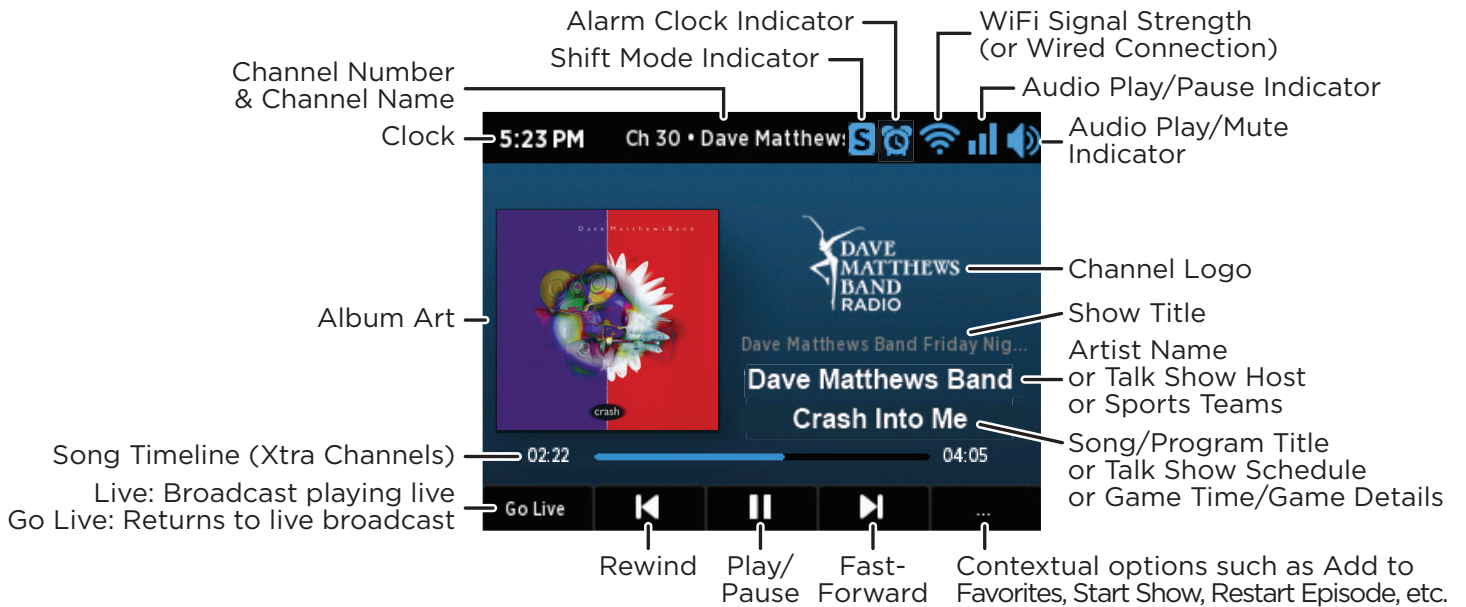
Alarm Clock Indicator

Shift Mode Indicator

WiFi Signal Strength (or Wired Connection)

Channel Number & Channel Name

Audio Play/Pause Indicator

Clock

5:23 PM

Ch 30 • Dave Matthews

S

Audio Play/Mute Indicator

DaveMatthewsBand

crash

DAVE MATTHEWS BAND RADIO

Channel Logo

Album Art

Show Title

Dave Matthews Band Friday Nig...

Artist Name or Talk Show Host or Sports Teams

Dave Matthews Band

Crash Into Me

Song/Program Title or Talk Show Schedule or Game Time/Game Details

Song Timeline (Xtra Channels)

02:22

04:05

Live: Broadcast playing live
Go Live: Returns to live broadcast

Go Live

...

Rewind

Play/ Pause

Fast-Forward

Contextual options such as Add to Favorites, Start Show, Restart Episode, etc.